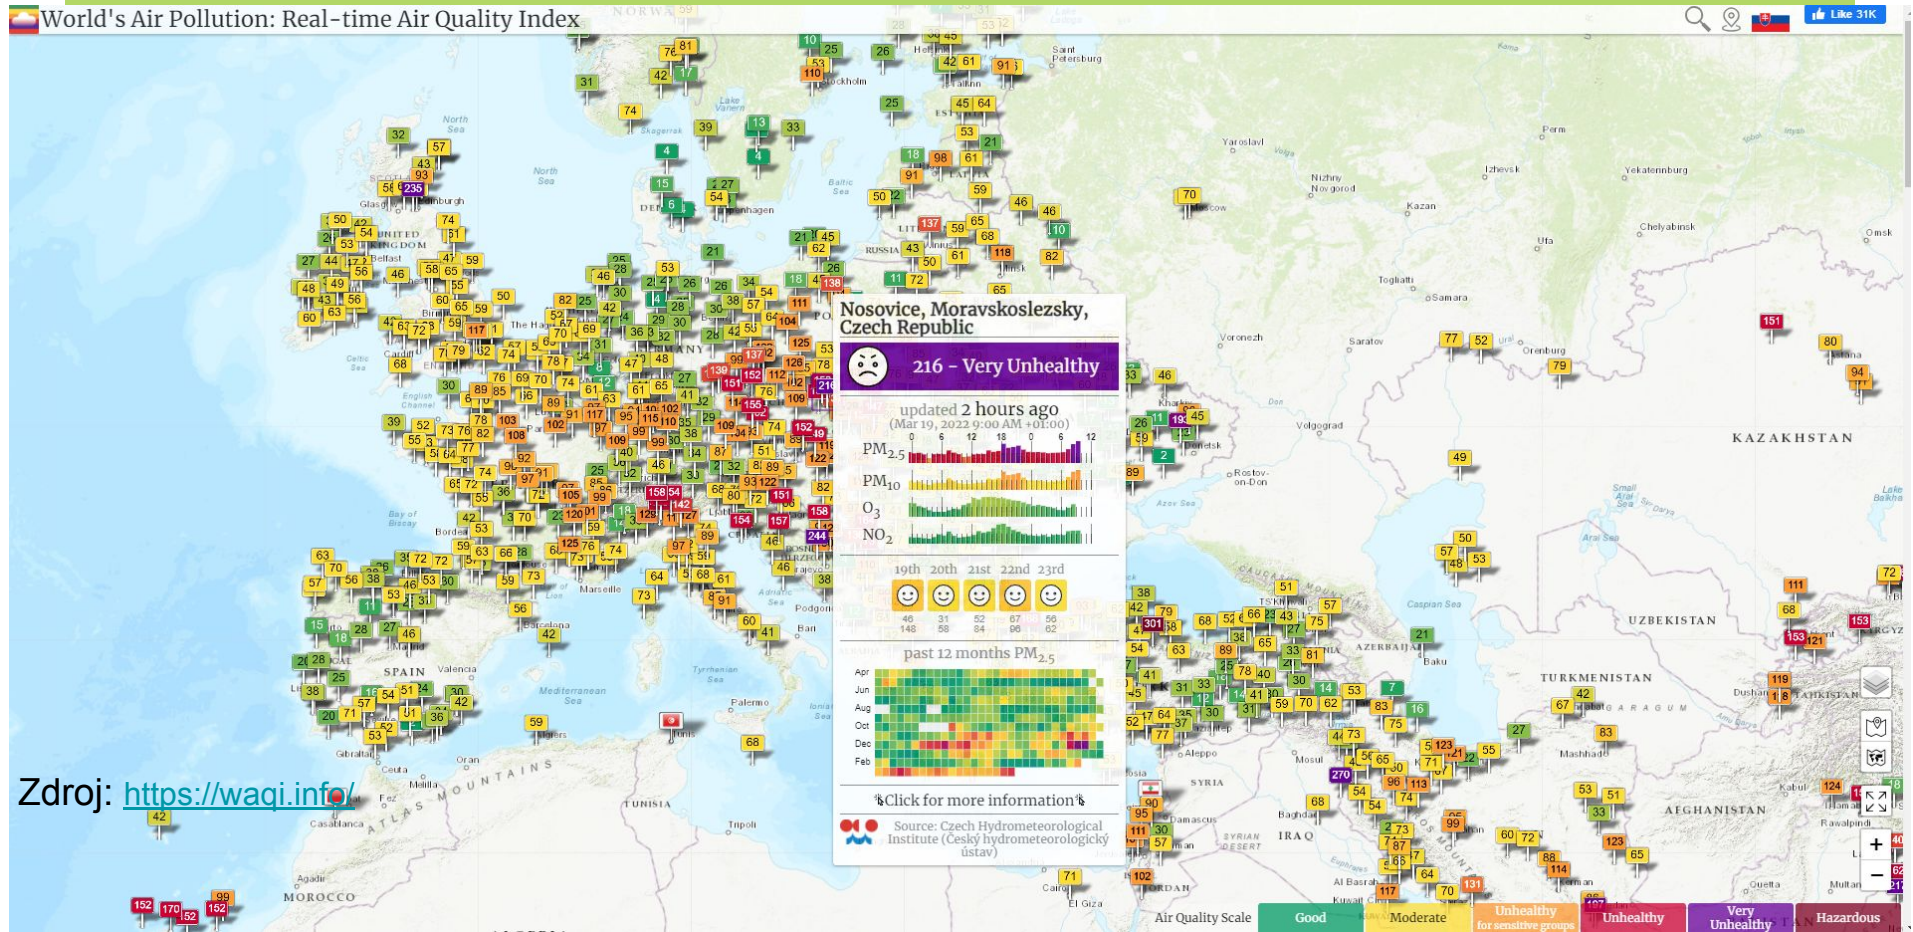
World's Air Pollution: Real-time Air Quality Index

Like 31K

Nosovice, Moravskoslezsky, Czech Republic

216 - Very Unhealthy

updated 2 hours ago
(Mar 19, 2022 9:00 AM +01:00)

0 6 12 18 0 6 12

$PM_{2.5}$

$PM_{10}$

$O_3$

$NO_2$

19th 20th 21st 22nd 23rd

46 148 | 31 58 | 52 84 | 67 96 | 56 62

past 12 months $PM_{2.5}$

Apr
Jun
Aug
Oct
Dec
Feb

Click for more information

Source: Czech Hydrometeorological Institute (Český hydrometeorologický ústav)

Zdroj: https://waqi.info/

Air Quality Scale | Good | Moderate | Unhealthy for sensitive groups | Unhealthy | Very Unhealthy | Hazardous

KAZAKHSTAN
UZBEKISTAN
TURKMENISTAN
AFGHANISTAN
SPAIN
MOROCCO
TUNISIA
SYRIA
IRAQ
UNITED KINGDOM